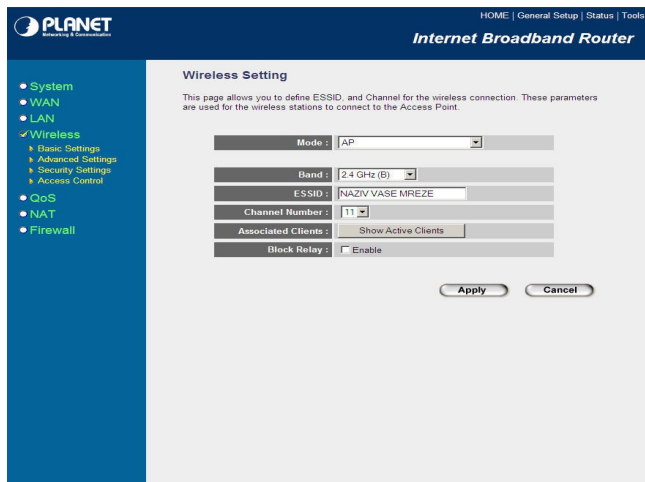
PLANET
Networking & Communication

HOME | General Setup | Status | Tools

Internet Broadband Router

System
WAN
LAN
Wireless
Basic Settings
Advanced Settings
Security Settings
Access Control
QoS
NAT
Firewall

Wireless Setting

This page allows you to define ESSID, and Channel for the wireless connection. These parameters are used for the wireless stations to connect to the Access Point.

| | |
|---|---|
| Mode : | AP |
| Band : | 2.4 GHz (B) |
| ESSID : | NAZIV VASE MREZE |
| Channel Number : | 11 |
| Associated Clients : | Show Active Clients |
| Block Relay : | Enable |

Apply Cancel